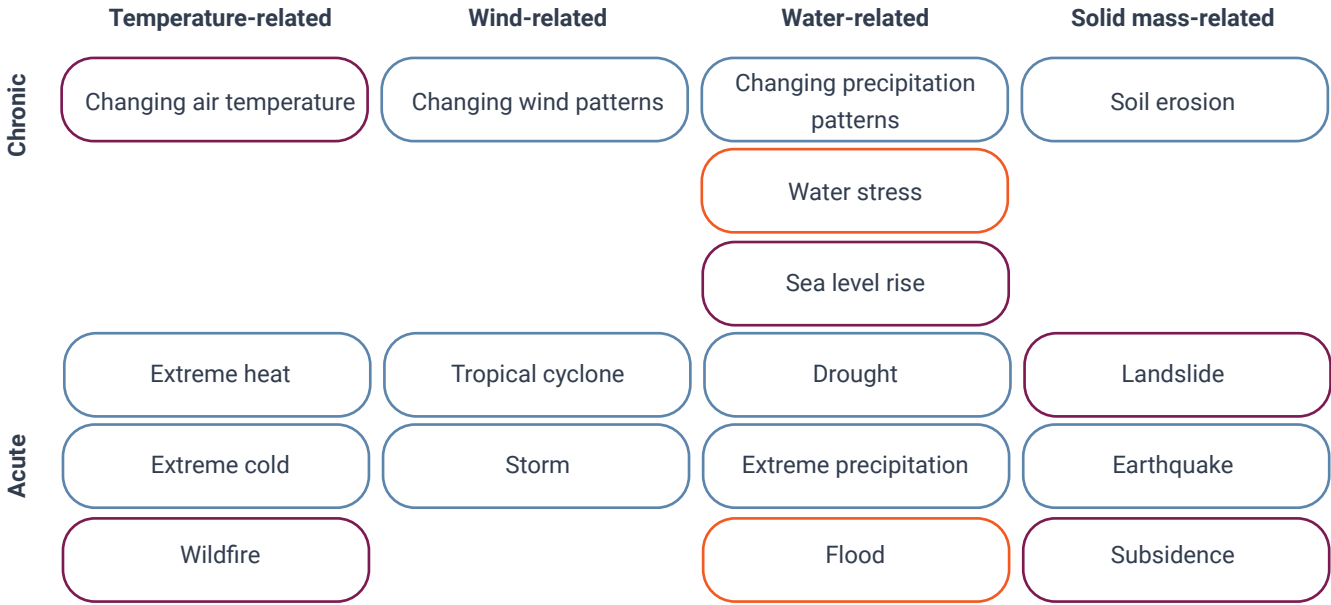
|  | Temperature-related | Wind-related | Water-related | Solid mass-related |
|---|---|---|---|---|
| Chronic | Changing air temperature | Changing wind patterns | Changing precipitation patterns | Soil erosion |
|  |  |  | Water stress |  |
|  |  |  | Sea level rise |  |
| Acute | Extreme heat | Tropical cyclone | Drought | Landslide |
|  | Extreme cold | Storm | Extreme precipitation | Earthquake |
|  | Wildfire |  | Flood | Subsidence |